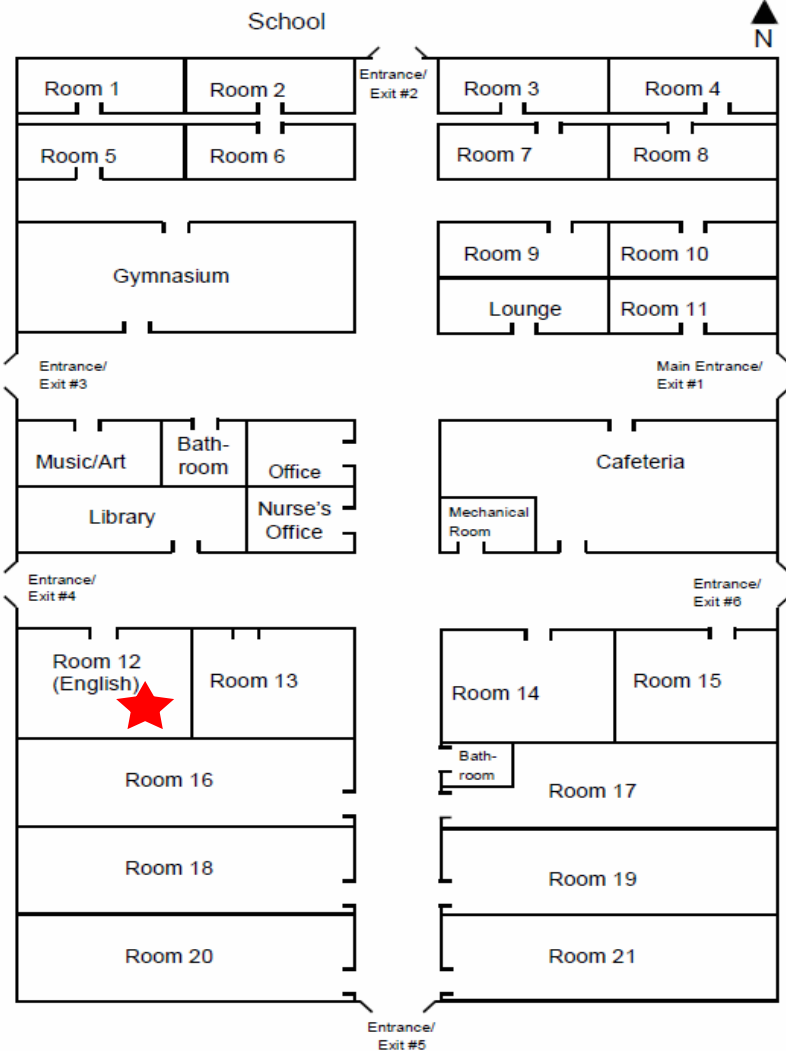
School

N

Entrance/ Exit #2

Room 1

Room 2

Room 3

Room 4

Room 5

Room 6

Room 7

Room 8

Gymnasium

Room 9

Room 10

Lounge

Room 11

Entrance/ Exit #3

Main Entrance/ Exit #1

Music/Art

Bathroom

Office

Cafeteria

Library

Nurse's Office

Mechanical Room

Entrance/ Exit #4

Entrance/ Exit #6

Room 12 (English)

Room 13

Room 14

Room 15

Room 16

Bathroom

Room 17

Room 18

Room 19

Room 20

Room 21

Entrance/ Exit #5